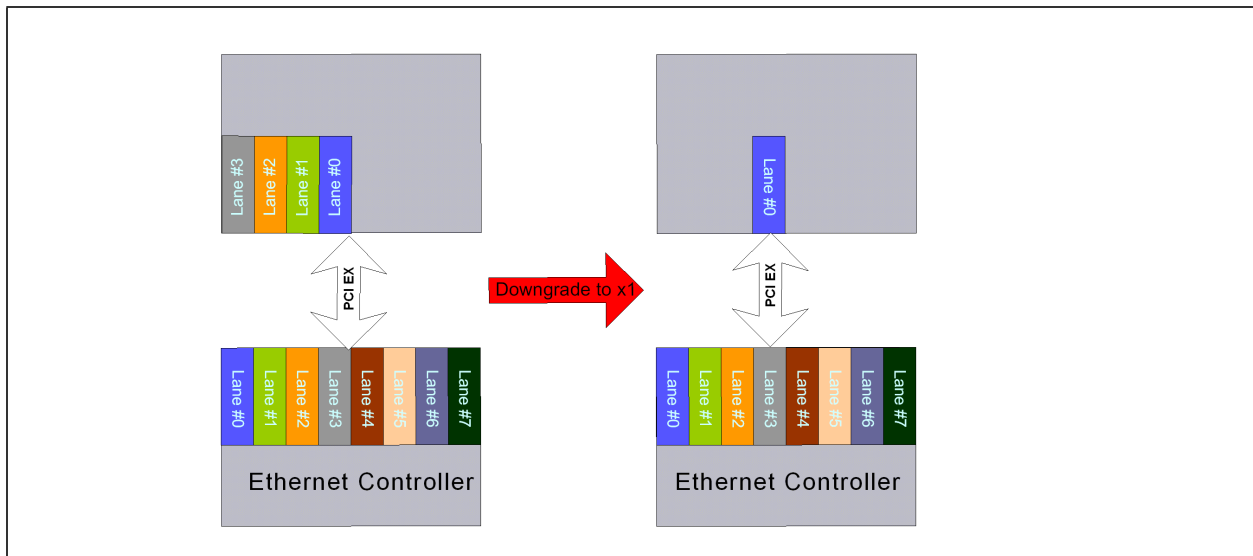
Lane #3 Lane #2 Lane #1 Lane #0

PCI EX

Lane #0 Lane #1 Lane #2 Lane #3 Lane #4 Lane #5 Lane #6 Lane #7

Ethernet Controller

Downgrade to x1

Lane #0

PCI EX

Lane #0 Lane #1 Lane #2 Lane #3 Lane #4 Lane #5 Lane #6 Lane #7

Ethernet Controller